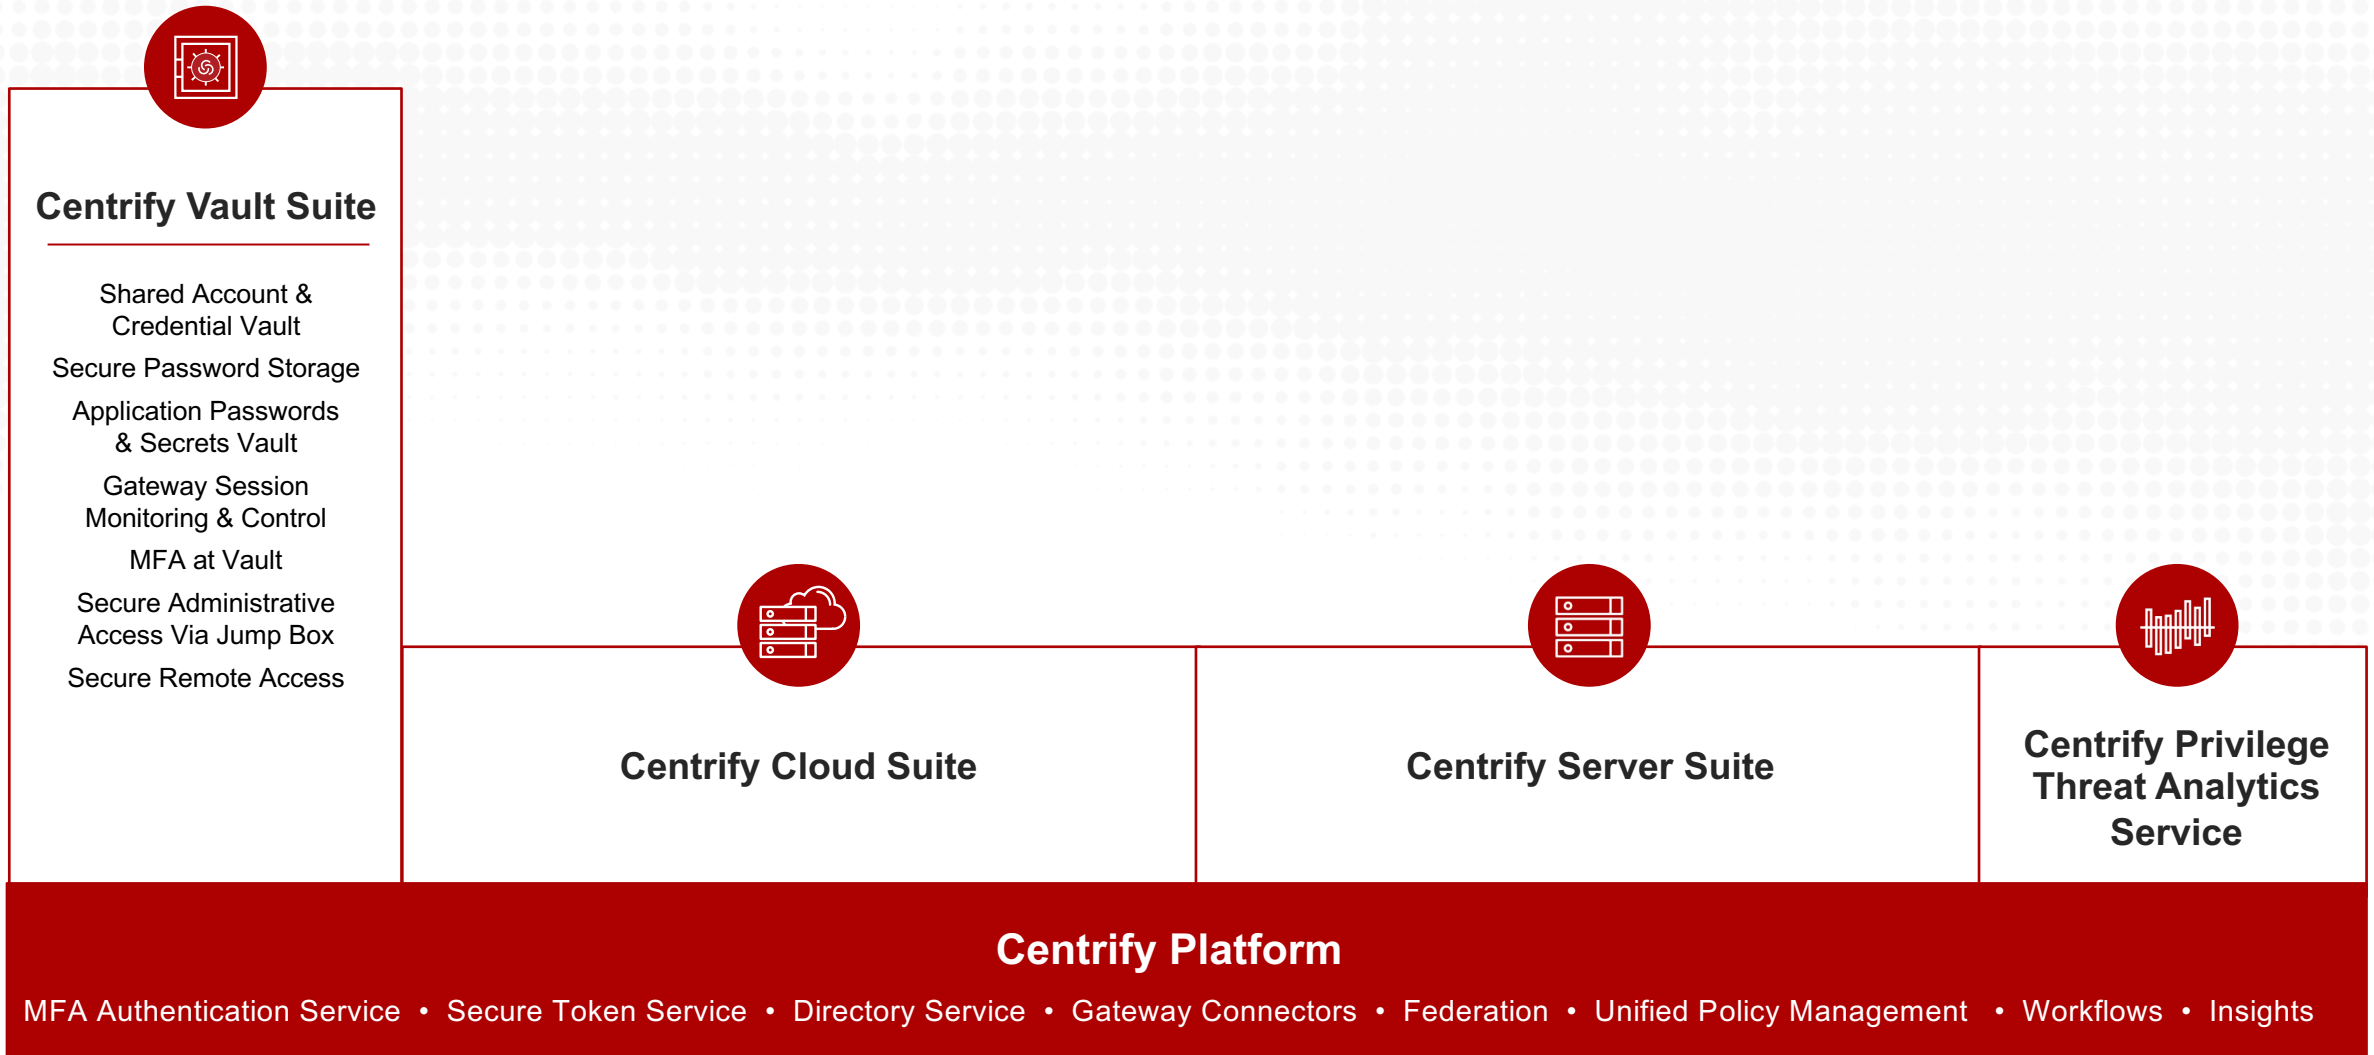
Centrify Vault Suite

Shared Account & Credential Vault

Secure Password Storage

Application Passwords & Secrets Vault

Gateway Session Monitoring & Control

MFA at Vault

Secure Administrative Access Via Jump Box

Secure Remote Access

Centrify Cloud Suite

Centrify Server Suite

Centrify Privilege Threat Analytics Service

Centrify Platform

MFA Authentication Service • Secure Token Service • Directory Service • Gateway Connectors • Federation • Unified Policy Management • Workflows • Insights